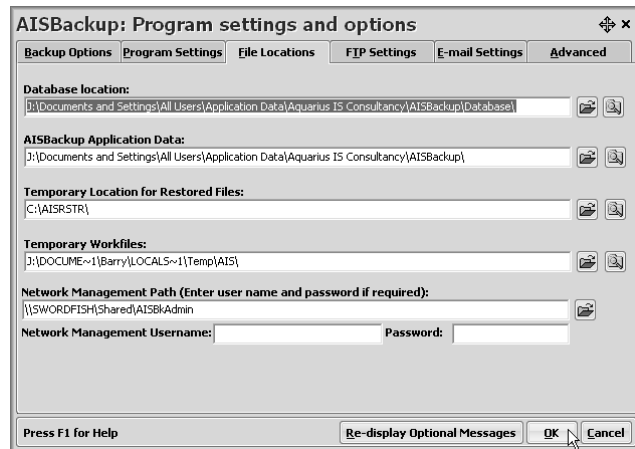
AISBackup: Program settings and options

Backup Options | Program Settings | File Locations | FTP Settings | E-mail Settings | Advanced

Database location:
J:\Documents and Settings\All Users\Application Data\Aquarius IS Consultancy\AISBackup\Database\

AISBackup Application Data:
J:\Documents and Settings\All Users\Application Data\Aquarius IS Consultancy\AISBackup\

Temporary Location for Restored Files:
C:\AISRSTR\

Temporary Workfiles:
J:\DOCUME~1\Barry\LOCALS~1\Temp\AIS\

Network Management Path (Enter user name and password if required):
\\SWORDFISH\Shared\AISBkAdmin

Network Management Username:
Password:

Press F1 for Help

Re-display Optional Messages

OK

Cancel